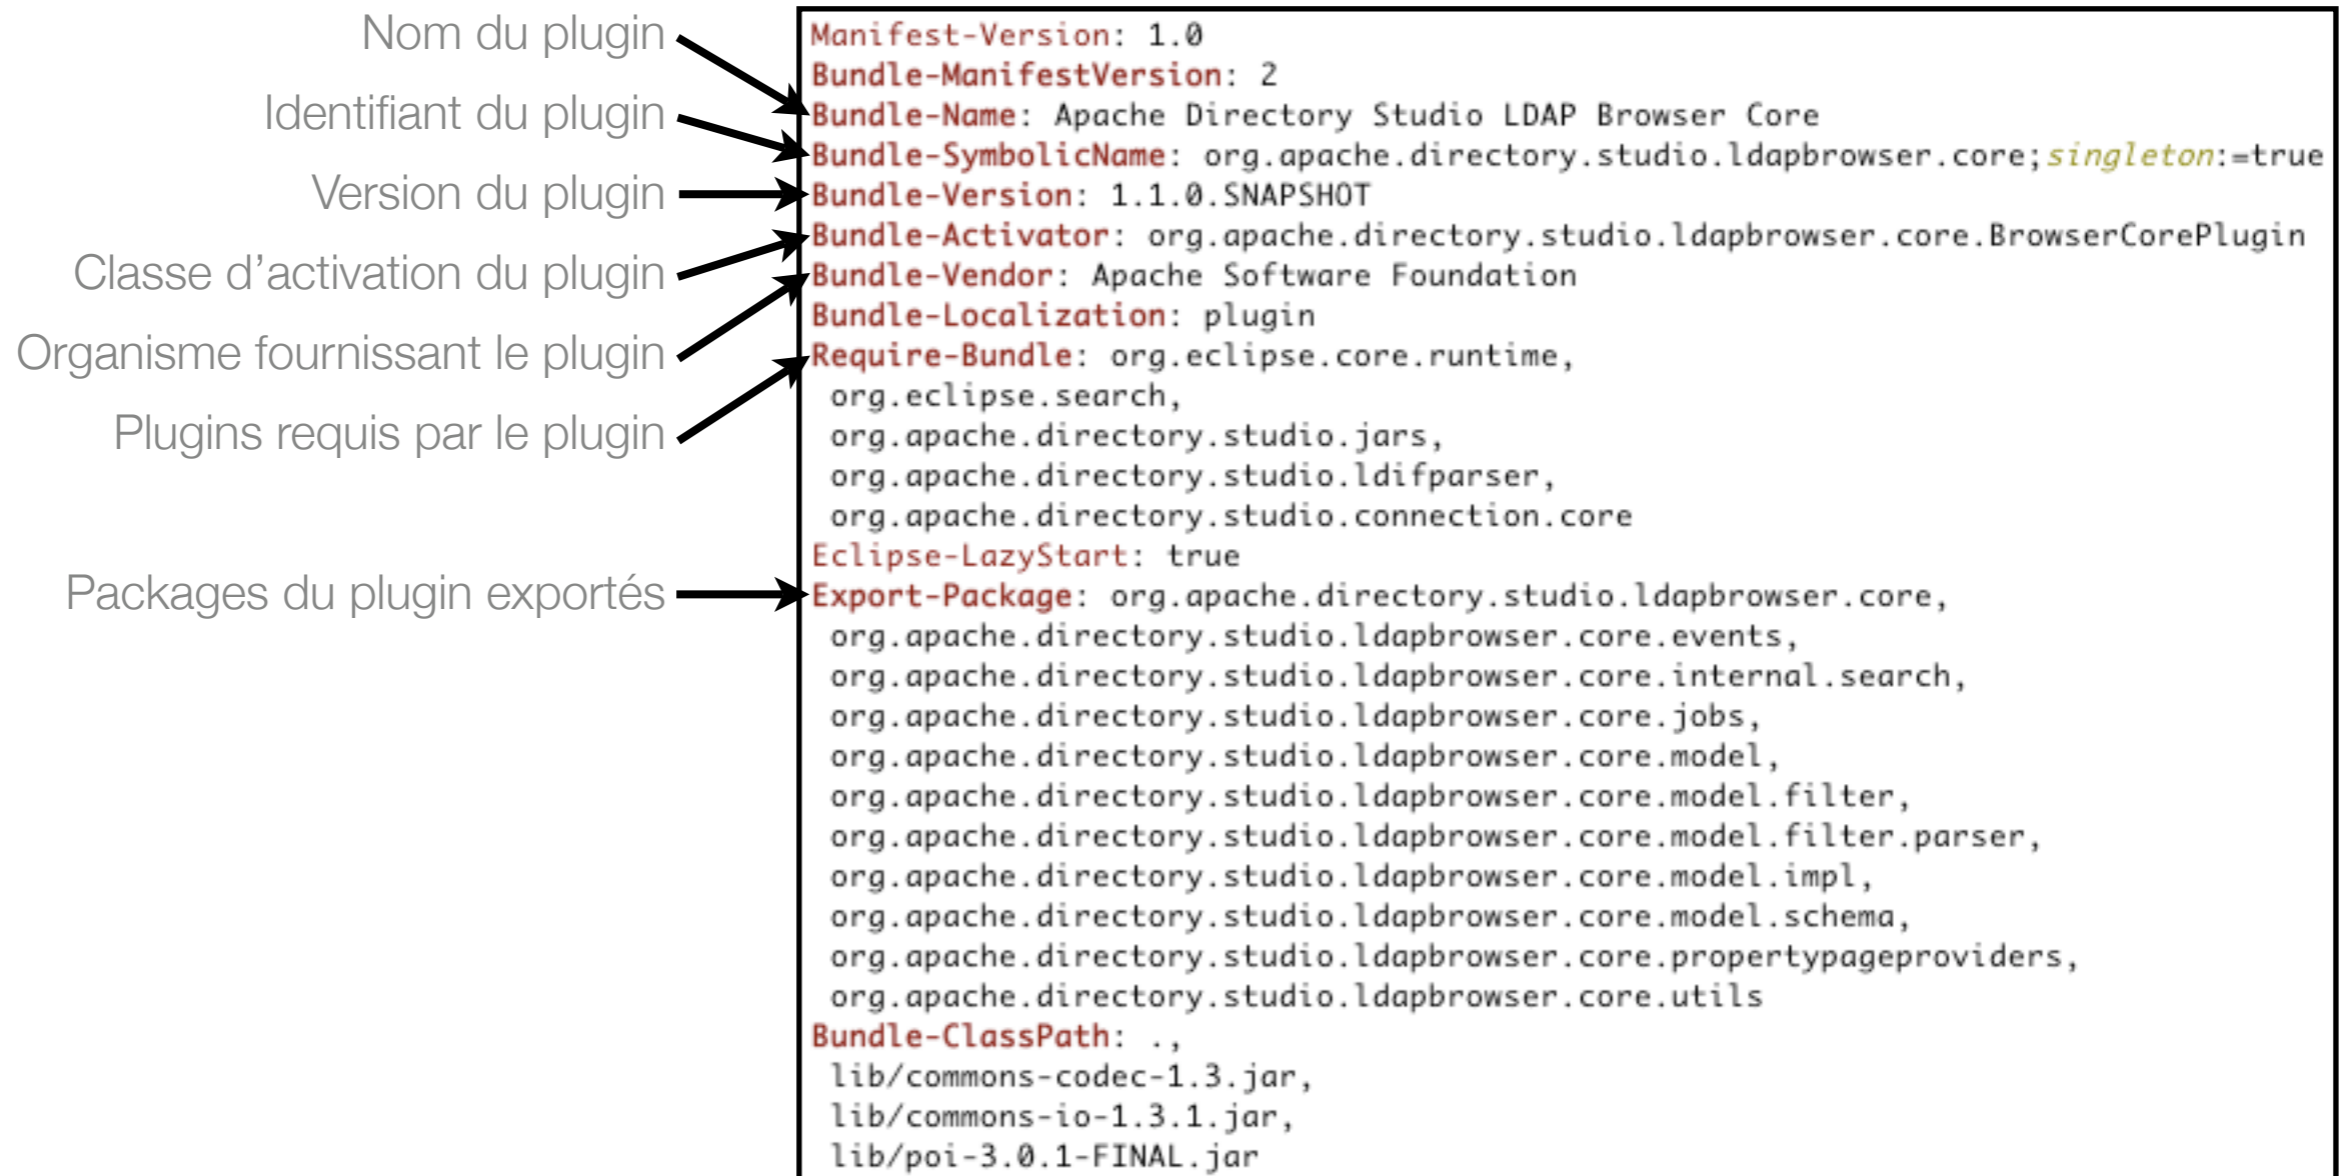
Nom du plugin
Identifiant du plugin
Version du plugin
Classe d'activation du plugin
Organisme fournissant le plugin
Plugins requis par le plugin
Packages du plugin exportés

Manifest-Version: 1.0
Bundle-ManifestVersion: 2
Bundle-Name: Apache Directory Studio LDAP Browser Core
Bundle-SymbolicName: org.apache.directory.studio.ldapbrowser.core;singleton:=true
Bundle-Version: 1.1.0.SNAPSHOT
Bundle-Activator: org.apache.directory.studio.ldapbrowser.core.BrowserCorePlugin
Bundle-Vendor: Apache Software Foundation
Bundle-Localization: plugin
Require-Bundle: org.eclipse.core.runtime,
org.eclipse.search,
org.apache.directory.studio.jars,
org.apache.directory.studio.ldifparser,
org.apache.directory.studio.connection.core
Eclipse-LazyStart: true
Export-Package: org.apache.directory.studio.ldapbrowser.core,
org.apache.directory.studio.ldapbrowser.core.events,
org.apache.directory.studio.ldapbrowser.core.internal.search,
org.apache.directory.studio.ldapbrowser.core.jobs,
org.apache.directory.studio.ldapbrowser.core.model,
org.apache.directory.studio.ldapbrowser.core.model.filter,
org.apache.directory.studio.ldapbrowser.core.model.filter.parser,
org.apache.directory.studio.ldapbrowser.core.model.impl,
org.apache.directory.studio.ldapbrowser.core.model.schema,
org.apache.directory.studio.ldapbrowser.core.propertypageproviders,
org.apache.directory.studio.ldapbrowser.core.utils
Bundle-ClassPath: .,
lib/commons-codec-1.3.jar,
lib/commons-io-1.3.1.jar,
lib/poi-3.0.1-FINAL.jar